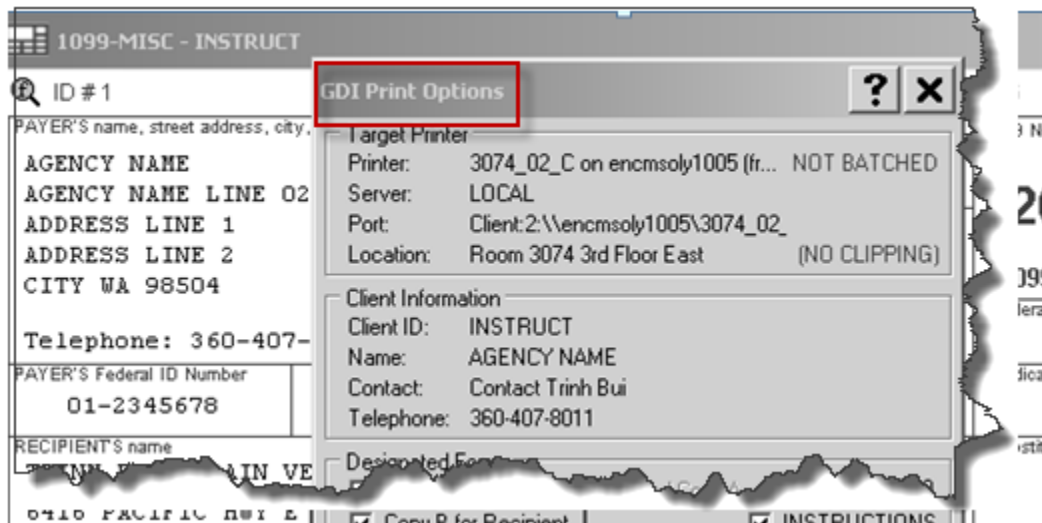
1099-MISC - INSTRUCT

ID # 1

PAYER'S name, street address, city,

AGENCY NAME
AGENCY NAME LINE 02
ADDRESS LINE 1
ADDRESS LINE 2
CITY WA 98504

Telephone: 360-407-

PAYER'S Federal ID Number
01-2345678

RECIPIENT'S name
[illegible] AIN VE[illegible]

6416 PACIFIC HWY E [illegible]

GDI Print Options

?

X

Target Printer
Printer: 3074_02_C on encmsoly1005 (fr... NOT BATCHED
Server: LOCAL
Port: Client:2:\\encmsoly1005\3074_02_
Location: Room 3074 3rd Floor East (NO CLIPPING)

Client Information
Client ID: INSTRUCT
Name: AGENCY NAME
Contact: Contact Trinh Bui
Telephone: 360-407-8011

Designated F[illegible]

Copy B for Recipient

INSTRUCTIONS

20

09

dera

dica

sti